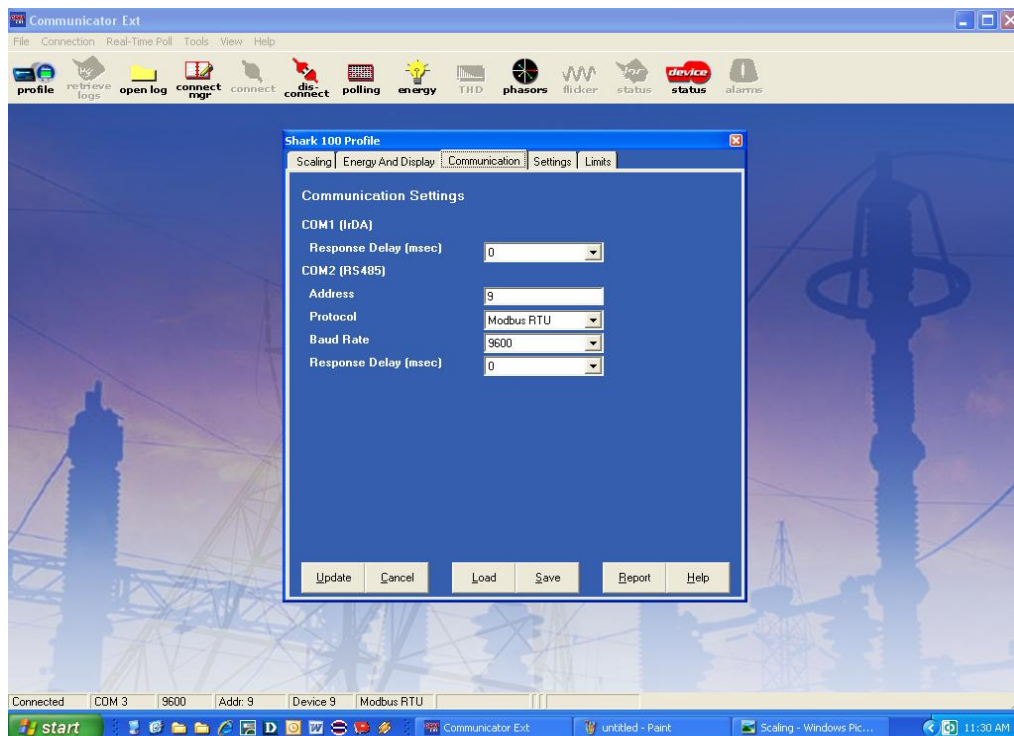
Communicator Ext

File Connection Real-Time Poll Tools View Help

profile retrieve logs open log connect mgr connect dis-connect polling energy THD phasors flicker status device status alarms

Shark 100 Profile

Scaling | Energy And Display | Communication | Settings | Limits

Communication Settings

COM1 (IrDA)

Response Delay (msec) 0

COM2 (RS485)

Address 9

Protocol Modbus RTU

Baud Rate 9600

Response Delay (msec) 0

Update Cancel Load Save Report Help

Connected | COM 3 | 9600 | Addr: 9 | Device 9 | Modbus RTU

start Communicator Ext untitled - Paint Scaling - Windows Pic... 11:30 AM